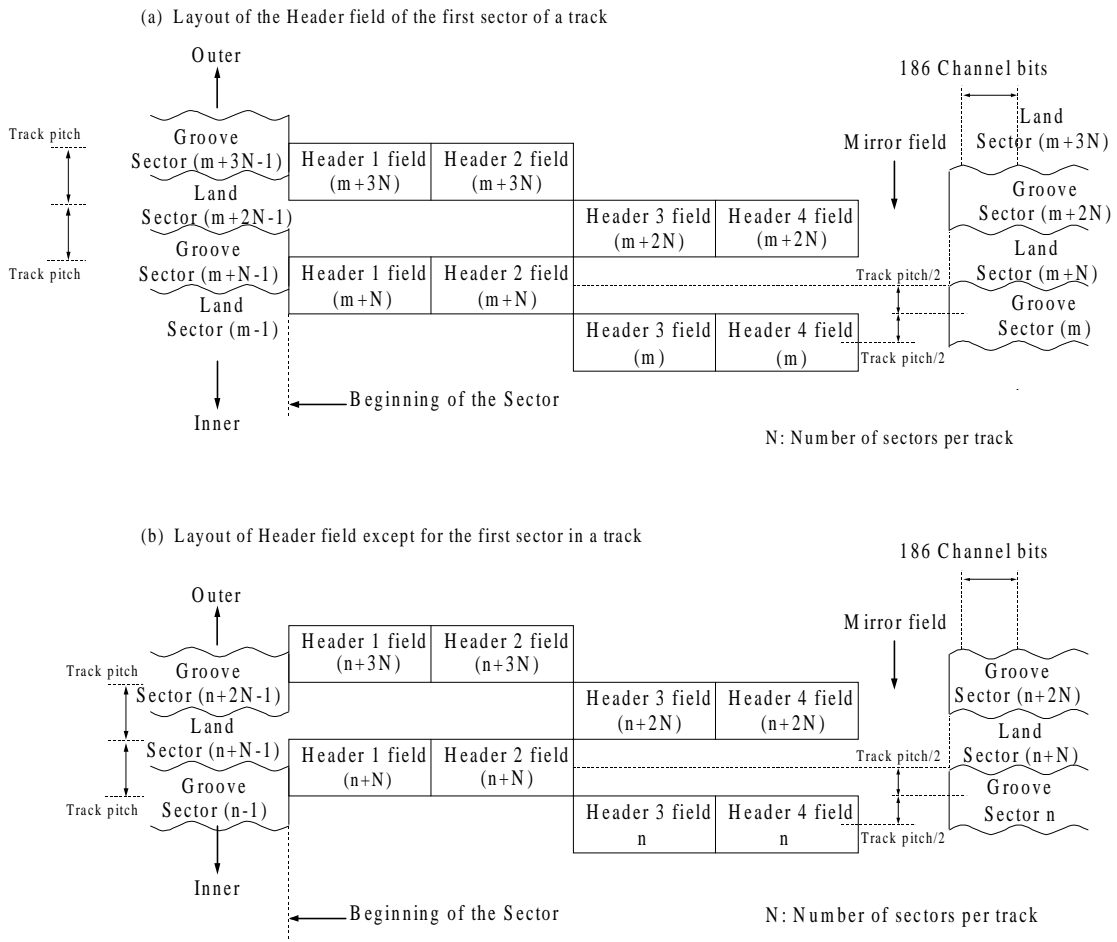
(a) Layout of the Header field of the first sector of a track

Outer

Track pitch

Track pitch

Groove Sector (m+3N-1)

Land Sector (m+2N-1)

Groove Sector (m+N-1)

Land Sector (m-1)

Header 1 field (m+3N)

Header 2 field (m+3N)

Header 3 field (m+2N)

Header 4 field (m+2N)

Header 1 field (m+N)

Header 2 field (m+N)

Header 3 field (m)

Header 4 field (m)

Mirror field

186 Channel bits

Land Sector (m+3N)

Groove Sector (m+2N)

Land Sector (m+N)

Groove Sector (m)

Track pitch/2

Track pitch/2

Inner

Beginning of the Sector

N: Number of sectors per track

(b) Layout of Header field except for the first sector in a track

186 Channel bits

Outer

Track pitch

Track pitch

Groove Sector (n+2N-1)

Land Sector (n+N-1)

Groove Sector (n-1)

Header 1 field (n+3N)

Header 2 field (n+3N)

Header 3 field (n+2N)

Header 4 field (n+2N)

Header 1 field (n+N)

Header 2 field (n+N)

Header 3 field n

Header 4 field n

Mirror field

Groove Sector (n+2N)

Land Sector (n+N)

Groove Sector n

Track pitch/2

Track pitch/2

Inner

Beginning of the Sector

N: Number of sectors per track